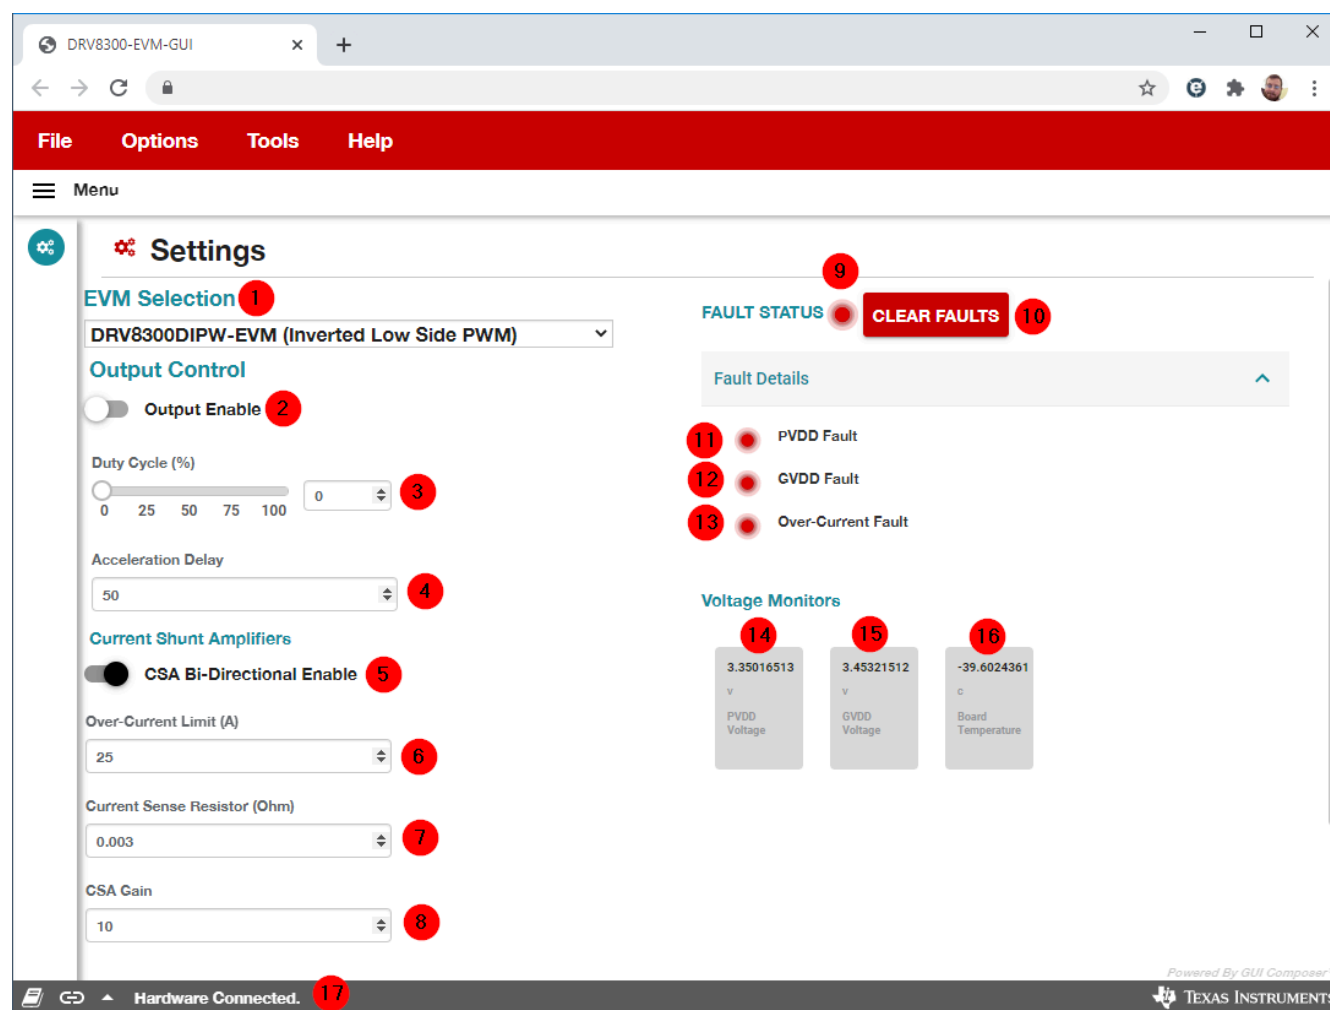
DRV8300-EVM-GUI

File Options Tools Help

Menu

Settings

EVM Selection 1

DRV8300DIPW-EVM (Inverted Low Side PWM)

Output Control

Output Enable 2

Duty Cycle (%)

0 25 50 75 100

0 3

Acceleration Delay

50 4

Current Shunt Amplifiers

CSA Bi-Directional Enable 5

Over-Current Limit (A)

25 6

Current Sense Resistor (Ohm)

0.003 7

CSA Gain

10 8

9

FAULT STATUS CLEAR FAULTS 10

Fault Details

11 PVDD Fault

12 GVDD Fault

13 Over-Current Fault

Voltage Monitors

14 3.35016513 v PVDD Voltage

15 3.45321512 v GVDD Voltage

16 -39.6024361 c Board Temperature

Powered By GUI Composer

Hardware Connected. 17

Texas Instruments